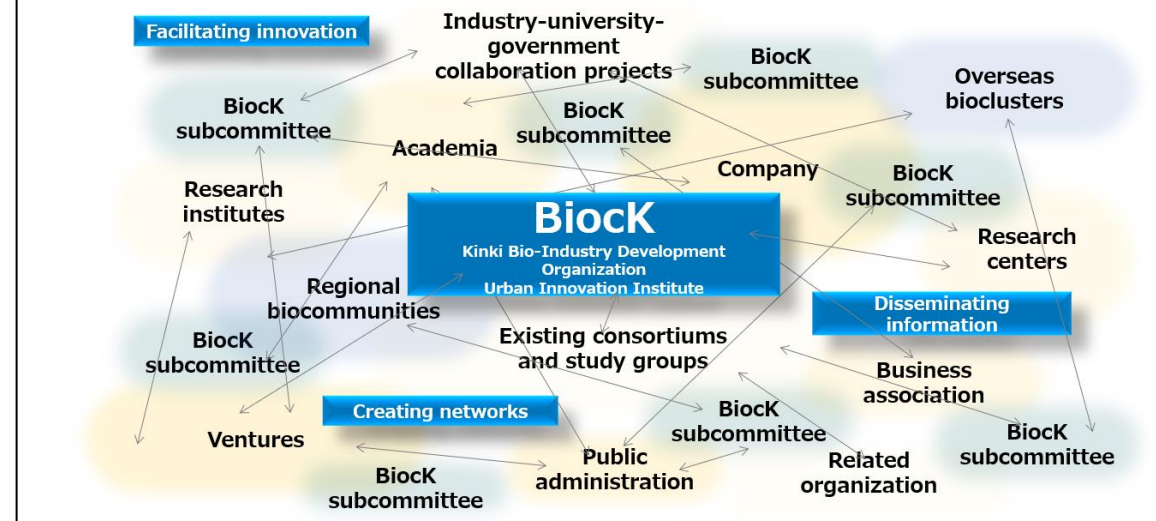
Facilitating innovation

Industry-university-government collaboration projects

BiocK subcommittee

Overseas bioclusters

BiocK subcommittee

BiocK subcommittee

Academia

Company

BiocK subcommittee

Research institutes

BiocK

Kinki Bio-Industry Development Organization

Urban Innovation Institute

Research centers

Regional biocommunities

Disseminating information

BiocK subcommittee

Existing consortiums and study groups

Business association

Creating networks

BiocK subcommittee

BiocK subcommittee

Ventures

Public administration

Related organization

BiocK subcommittee